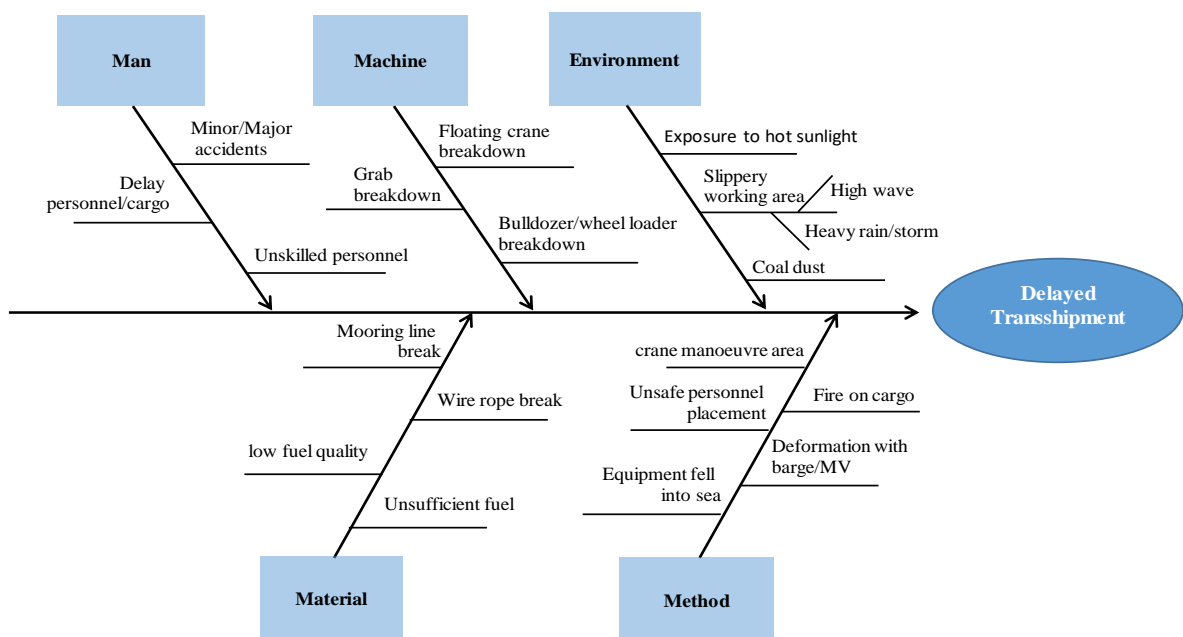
Man

Machine

Environment

Minor/Major accidents

Delay personnel/cargo

Unskilled personnel

Floating crane breakdown

Grab breakdown

Bulldozer/wheel loader breakdown

Exposure to hot sunlight

Slippery working area

High wave

Heavy rain/storm

Coal dust

Delayed Transshipment

Mooring line break

Wire rope break

low fuel quality

Unsufficient fuel

crane manoeuvre area

Unsafe personnel placement

Fire on cargo

Deformation with barge/MV

Equipment fell into sea

Material

Method